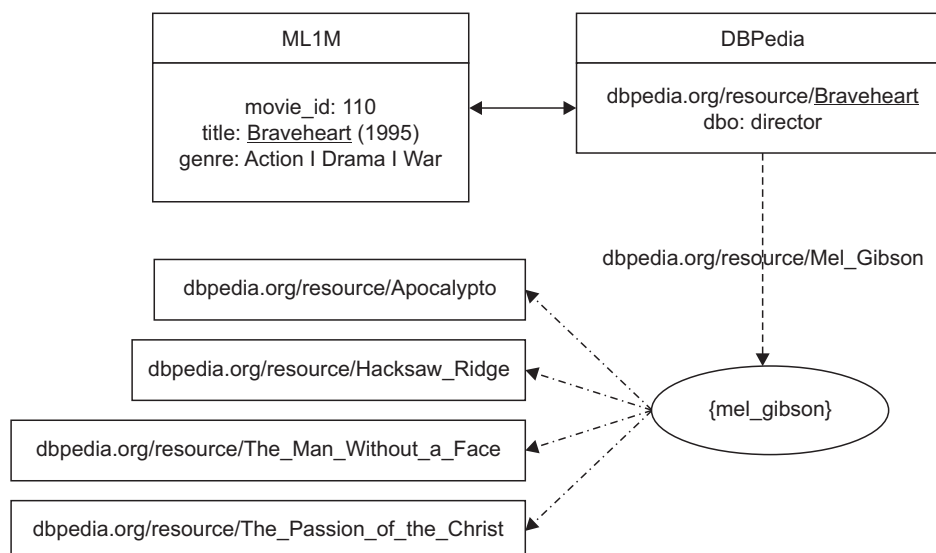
ML1M

movie_id: 110
title: Braveheart (1995)
genre: Action I Drama I War

DBPedia

dbpedia.org/resource/Braveheart
dbo: director

dbpedia.org/resource/Mel_Gibson

dbpedia.org/resource/Apocalypto

dbpedia.org/resource/Hacksaw_Ridge

dbpedia.org/resource/The_Man_Without_a_Face

dbpedia.org/resource/The_Passion_of_the_Christ

{mel_gibson}